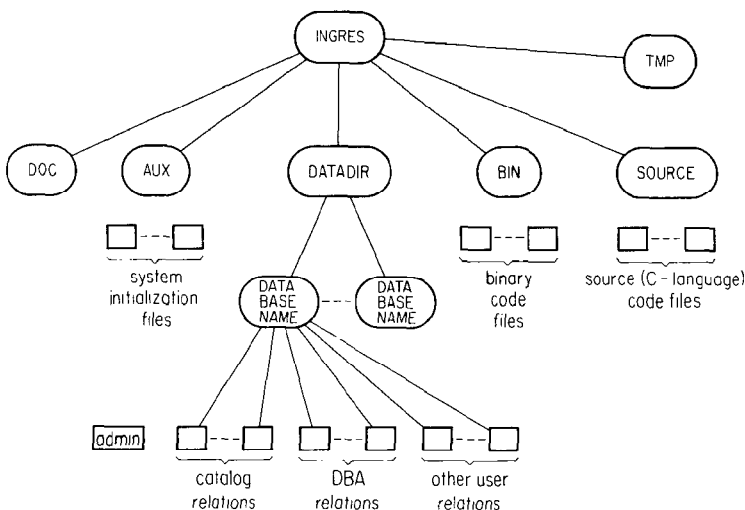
INGRES

TMP

DOC

AUX

DATADIR

BIN

SOURCE

system initialization files

binary code files

source (C - language) code files

DATA BASE NAME

DATA BASE NAME

admin

catalog relations

DBA relations

other user relations